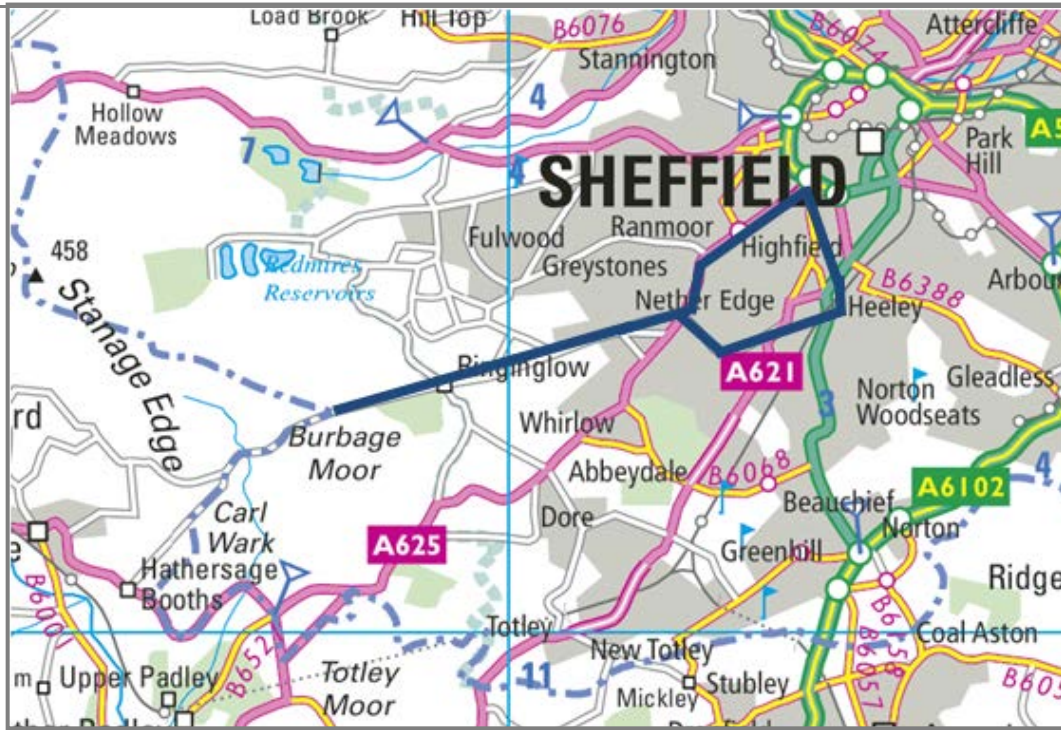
Load Brook
Hill Top
B6076
Stannington
B6074
Attercliffe
Hollow Meadows
4
7
SHEFFIELD
Park Hill
A5
458
Fulwood
Ranmoor
Highfield
Greystones
Redmires Reservoirs
B6388
Arbour
Stanage Edge
Nether Edge
Heeley
Ringinglow
A621
Norton Woodseats
Gleadless
rd
Whirlow
3
Burbage Moor
Abbeydale
B6068
A6102
Carl Wark
Dore
Beauchief
Norton
A625
Greenhill
Ridge
Hathersage Booths
B6001
B652
Totley
Coal Aston
New Totley
B6158
Upper Padley
Totley Moor
11
Stubley
Mickley
B6057
B605